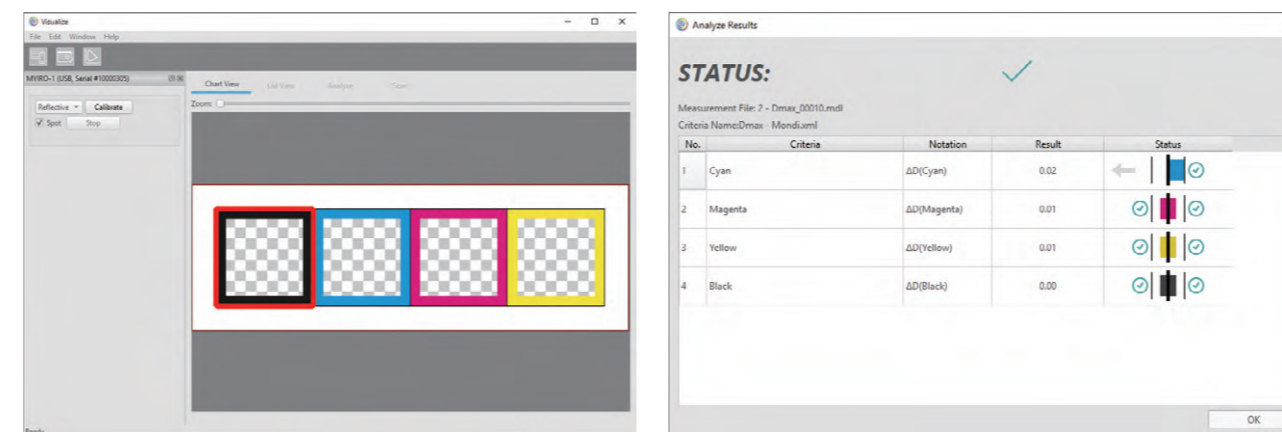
Visualize

File Edit Window Help

MYIRO-1 (USB, Serial #10000305)

Reflective Calibrate

Spot Stop

Chart View List View Analyze Clean

Zoom

Ready

Analyze Results

STATUS:

Measurement File: 2 - Dmax_00010.mdl

Criteria Name:Dmax - Mondi.xml

| No. | Criteria | Notation | Result | Status |
|---|---|---|---|---|
| 1 | Cyan | ΔD(Cyan) | 0.02 | |
| 2 | Magenta | ΔD(Magenta) | 0.01 | |
| 3 | Yellow | ΔD(Yellow) | 0.01 | |
| 4 | Black | ΔD(Black) | 0.00 | |

OK